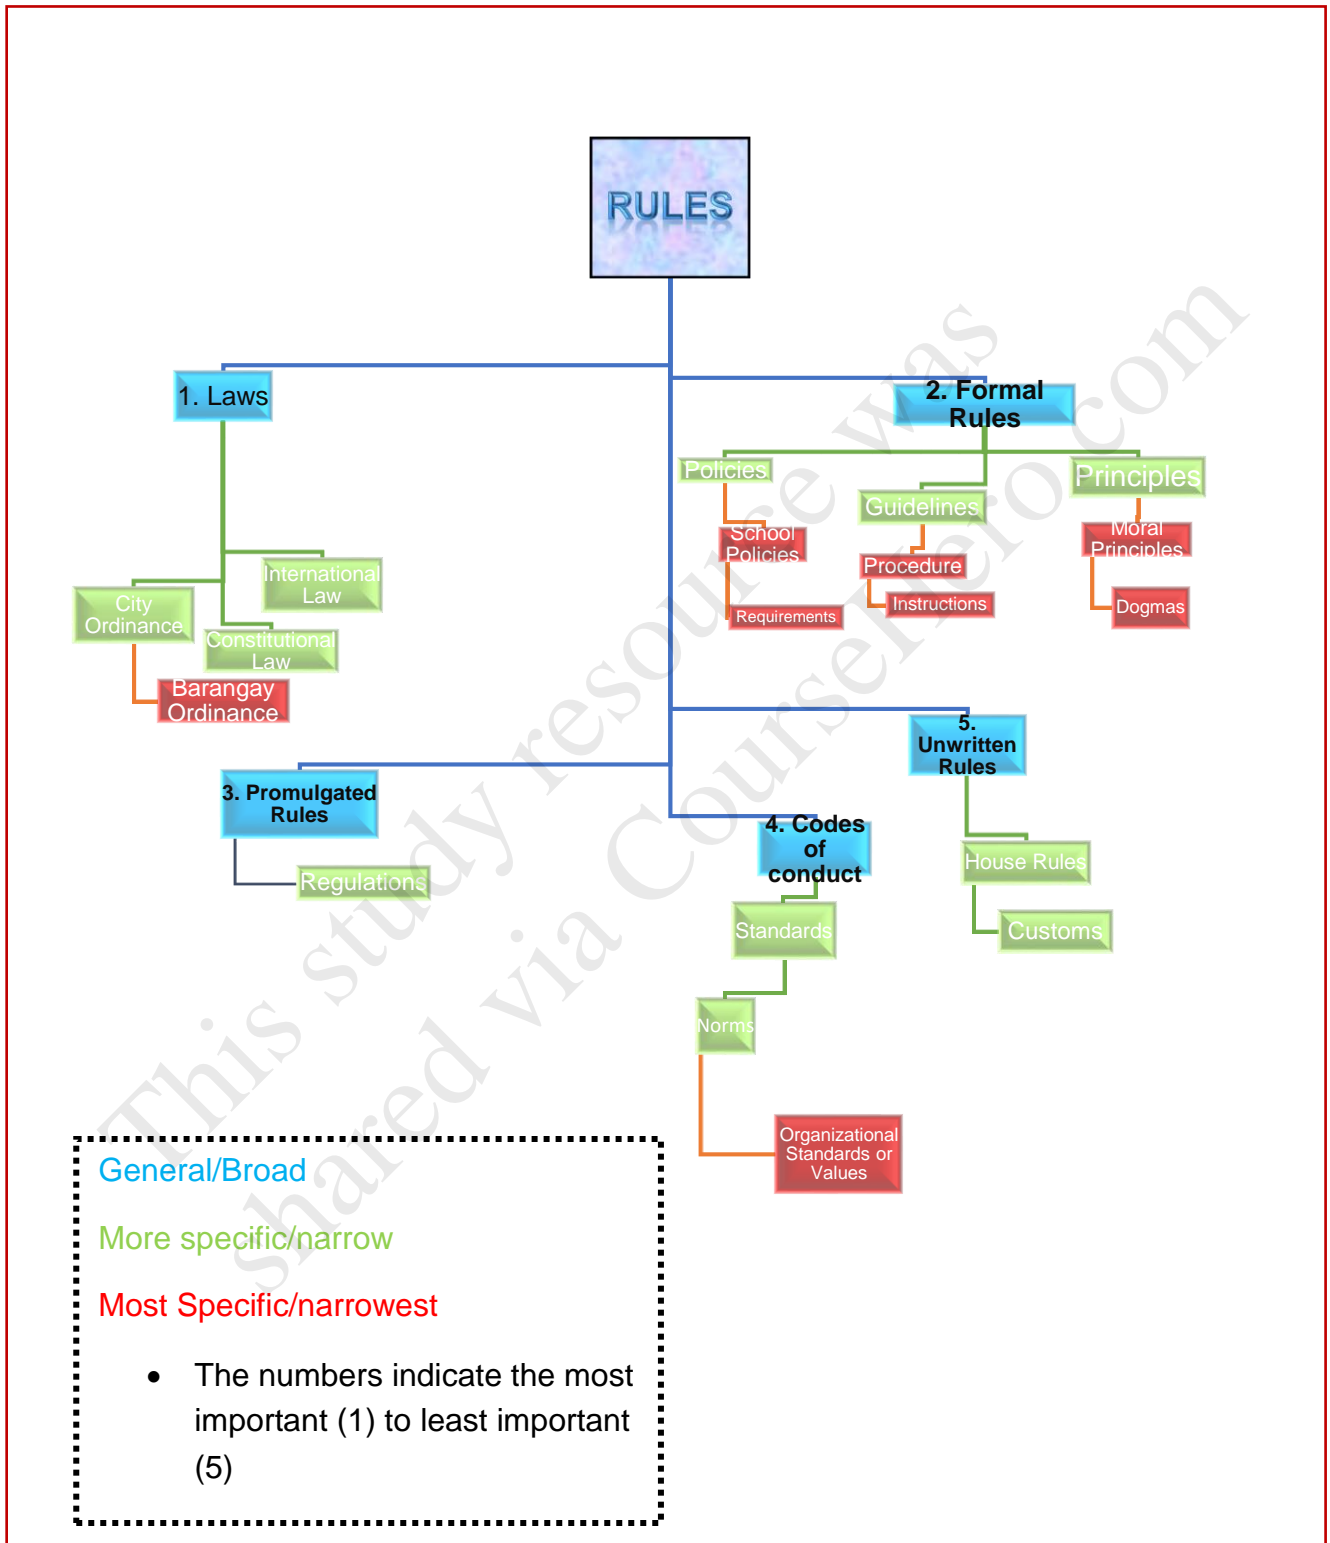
RULES

1. Laws

International Law

City Ordinance

Constitutional Law

Barangay Ordinance

2. Formal Rules

Policies

School Policies

Requirements

Guidelines

Procedure

Instructions

Principles

Moral Principles

Dogmas

3. Promulgated Rules

Regulations

4. Codes of conduct

Standards

Norms

Organizational Standards or Values

5. Unwritten Rules

House Rules

Customs

This study resource was shared via CourseHero.com

General/Broad

More specific/narrow

Most Specific/narrowest

• The numbers indicate the most important (1) to least important (5)